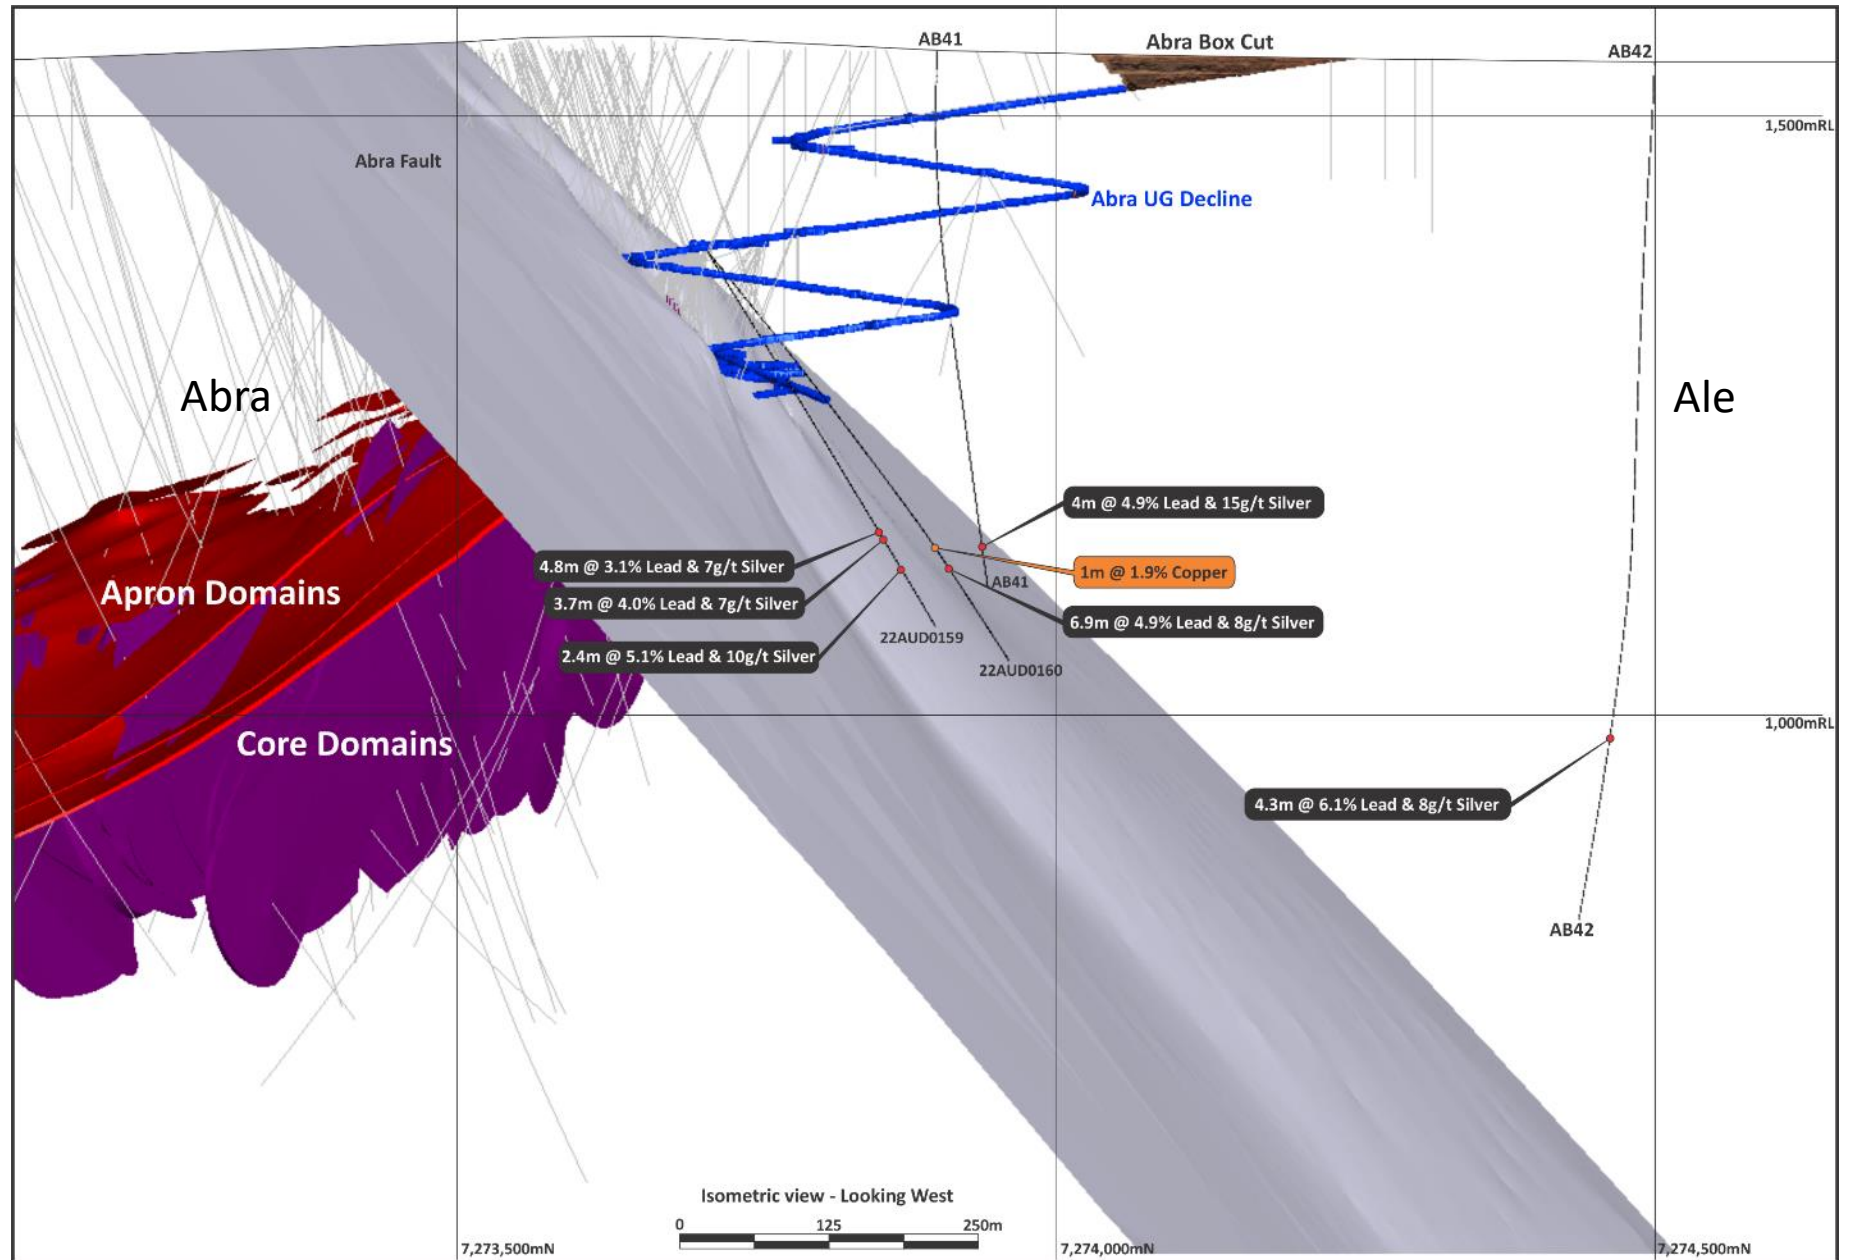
AB41

Abra Box Cut

AB42

1,500mRL

Abra Fault

Abra UG Decline

Abra

Ale

4m @ 4.9% Lead & 15g/t Silver

4.8m @ 3.1% Lead & 7g/t Silver

1m @ 1.9% Copper

AB41

Apron Domains

3.7m @ 4.0% Lead & 7g/t Silver

6.9m @ 4.9% Lead & 8g/t Silver

22AUD0159

2.4m @ 5.1% Lead & 10g/t Silver

22AUD0160

1,000mRL

Core Domains

4.3m @ 6.1% Lead & 8g/t Silver

AB42

Isometric view - Looking West

0 125 250m

7,273,500mN

7,274,000mN

7,274,500mN